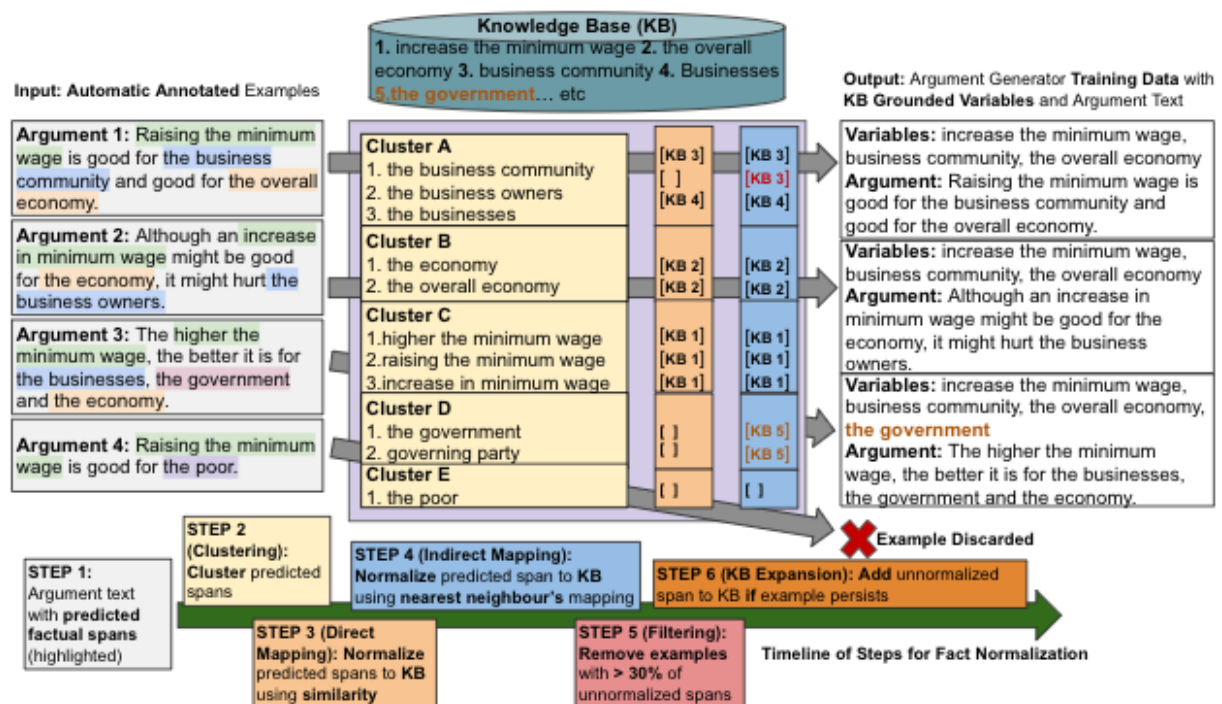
Knowledge Base (KB)
1. increase the minimum wage 2. the overall economy 3. business community 4. Businesses 5.the government… etc

Input: Automatic Annotated Examples

Output: Argument Generator Training Data with KB Grounded Variables and Argument Text

Argument 1: Raising the minimum wage is good for the business community and good for the overall economy.

Argument 2: Although an increase in minimum wage might be good for the economy, it might hurt the business owners.

Argument 3: The higher the minimum wage, the better it is for the businesses, the government and the economy.

Argument 4: Raising the minimum wage is good for the poor.

Cluster A
1. the business community
2. the business owners
3. the businesses

[KB 3]
[ ]
[KB 4]

[KB 3]
[KB 3]
[KB 4]

Cluster B
1. the economy
2. the overall economy

[KB 2]
[KB 2]

[KB 2]
[KB 2]

Cluster C
1.higher the minimum wage
2.raising the minimum wage
3.increase in minimum wage

[KB 1]
[KB 1]
[KB 1]

[KB 1]
[KB 1]
[KB 1]

Cluster D
1. the government
2. governing party

[ ]
[ ]

[KB 5]
[KB 5]

Cluster E
1. the poor

[ ]

[ ]

Variables: increase the minimum wage, business community, the overall economy
Argument: Raising the minimum wage is good for the business community and good for the overall economy.

Variables: increase the minimum wage, business community, the overall economy
Argument: Although an increase in minimum wage might be good for the economy, it might hurt the business owners.

Variables: increase the minimum wage, business community, the overall economy, the government
Argument: The higher the minimum wage, the better it is for the businesses, the government and the economy.

Example Discarded

STEP 1: Argument text with predicted factual spans (highlighted)

STEP 2 (Clustering): Cluster predicted spans

STEP 3 (Direct Mapping): Normalize predicted spans to KB using similarity

STEP 4 (Indirect Mapping): Normalize predicted span to KB using nearest neighbour's mapping

STEP 5 (Filtering): Remove examples with > 30% of unnormalized spans

STEP 6 (KB Expansion): Add unnormalized span to KB if example persists

Timeline of Steps for Fact Normalization